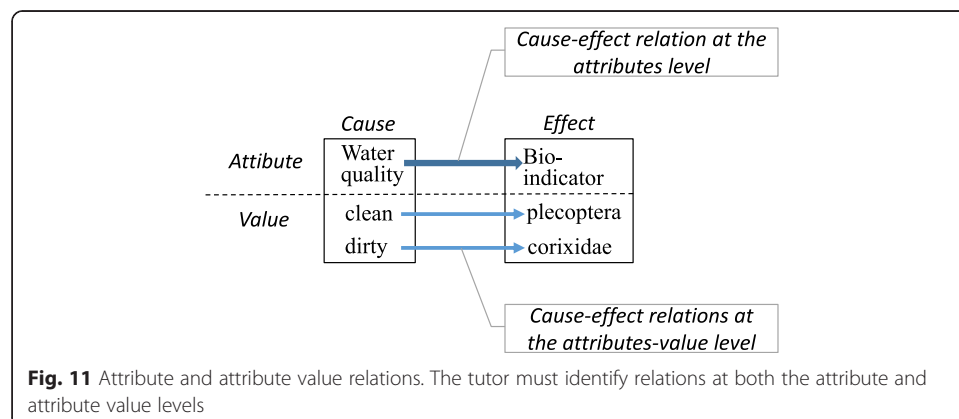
Cause-effect relation at the attributes level

Cause

Effect

Attibute

Water quality

Bio-indicator

Value

clean

plecoptera

dirty

corixidae

Cause-effect relations at the attributes-value level

**Fig. 11** Attribute and attribute value relations. The tutor must identify relations at both the attribute and attribute value levels